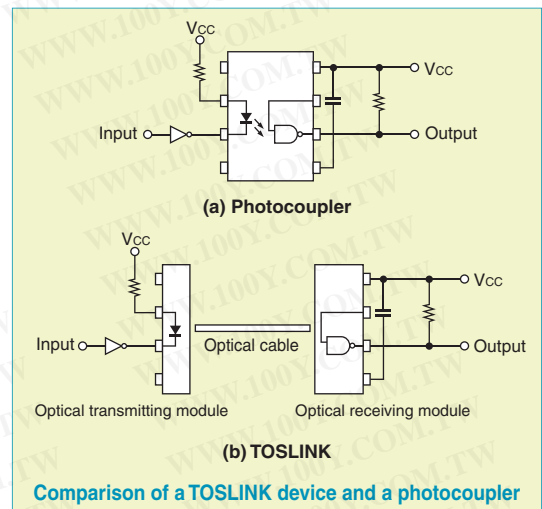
$V_{CC}$

$V_{CC}$

Input

Output

(a) Photocoupler

$V_{CC}$

$V_{CC}$

Input

Optical cable

Output

Optical transmitting module

Optical receiving module

(b) TOSLINK

Comparison of a TOSLINK device and a photocoupler

WWW.100Y.COM.TW